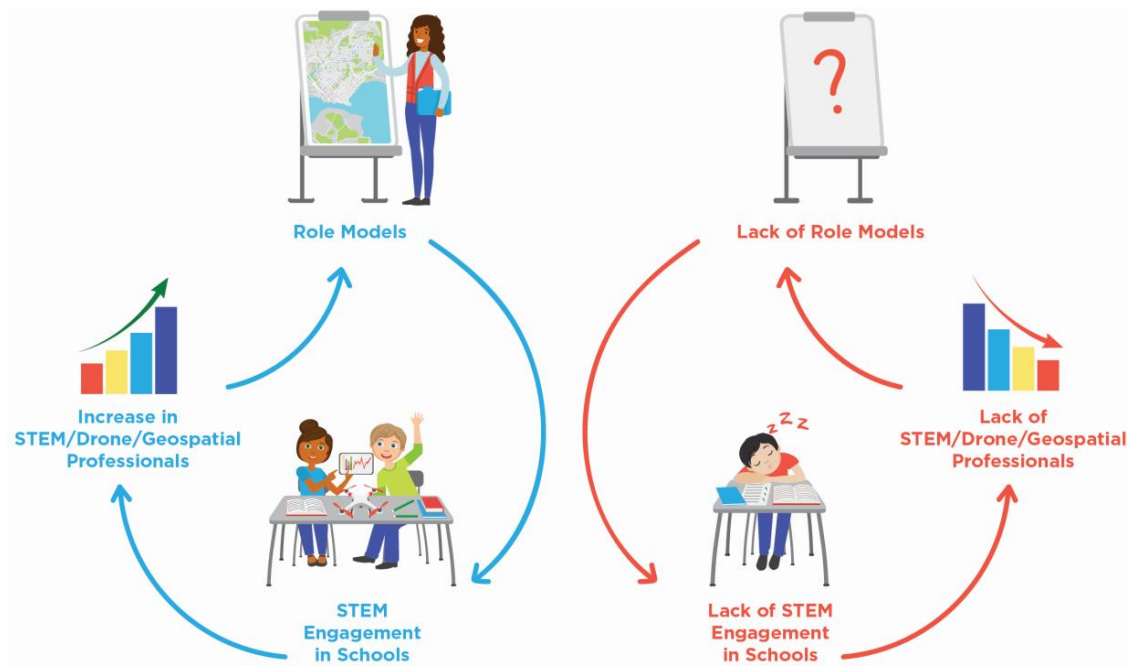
Role Models

Increase in STEM/Drone/Geospatial Professionals

STEM Engagement in Schools

?

Lack of Role Models

Lack of STEM/Drone/Geospatial Professionals

Z Z Z

Lack of STEM Engagement in Schools